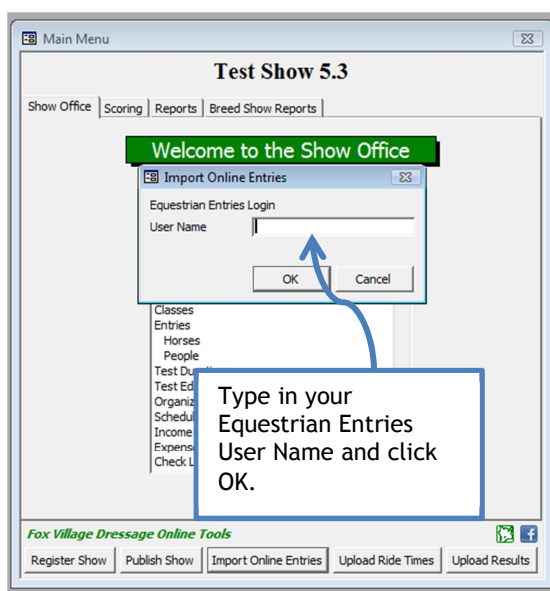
Main Menu

Test Show 5.3

Show Office | Scoring | Reports | Breed Show Reports

Welcome to the Show Office

Import Online Entries

Equestrian Entries Login

User Name

OK Cancel

Classes
Entries
Horses
People
Test Du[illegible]
Test Ed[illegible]
Organiz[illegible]
Schedul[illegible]
Income
Expens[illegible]
Check L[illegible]

Type in your Equestrian Entries User Name and click OK.

Fox Village Dressage Online Tools

Register Show | Publish Show | Import Online Entries | Upload Ride Times | Upload Results